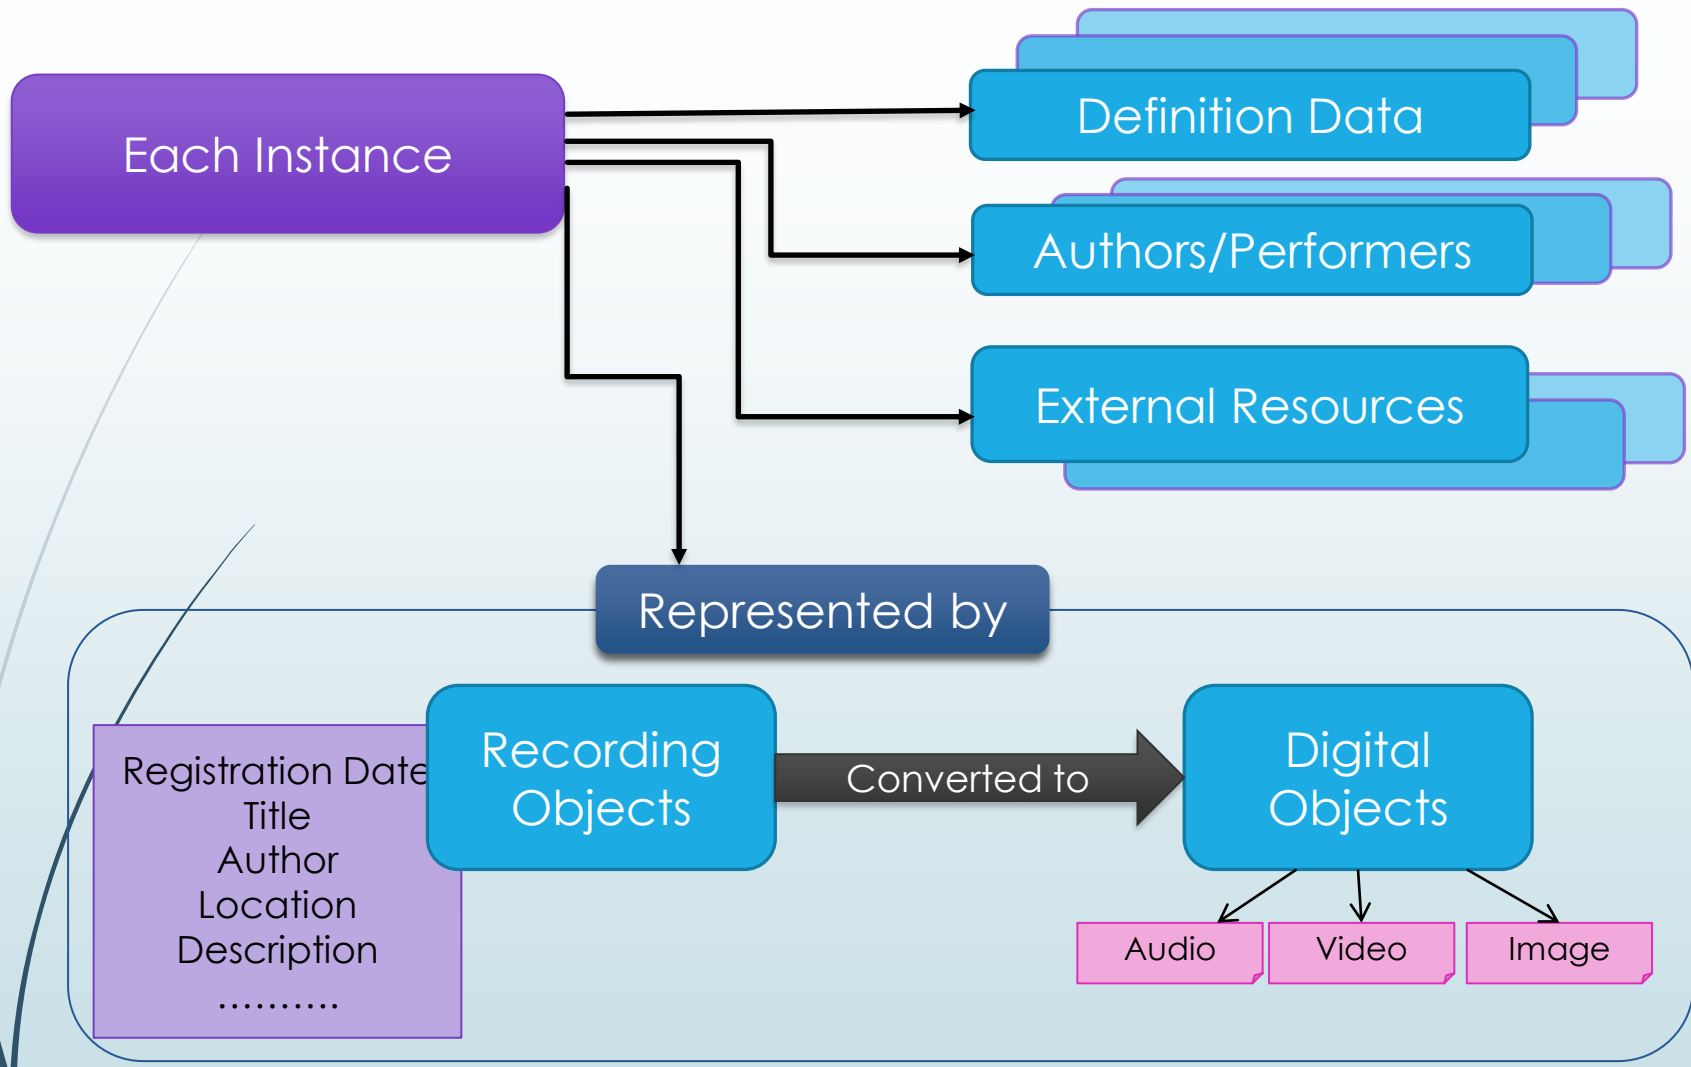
Each Instance

Definition Data

Authors/Performers

External Resources

Represented by

Registration Date
Title
Author
Location
Description
..........

Recording Objects

Converted to

Digital Objects

Audio

Video

Image